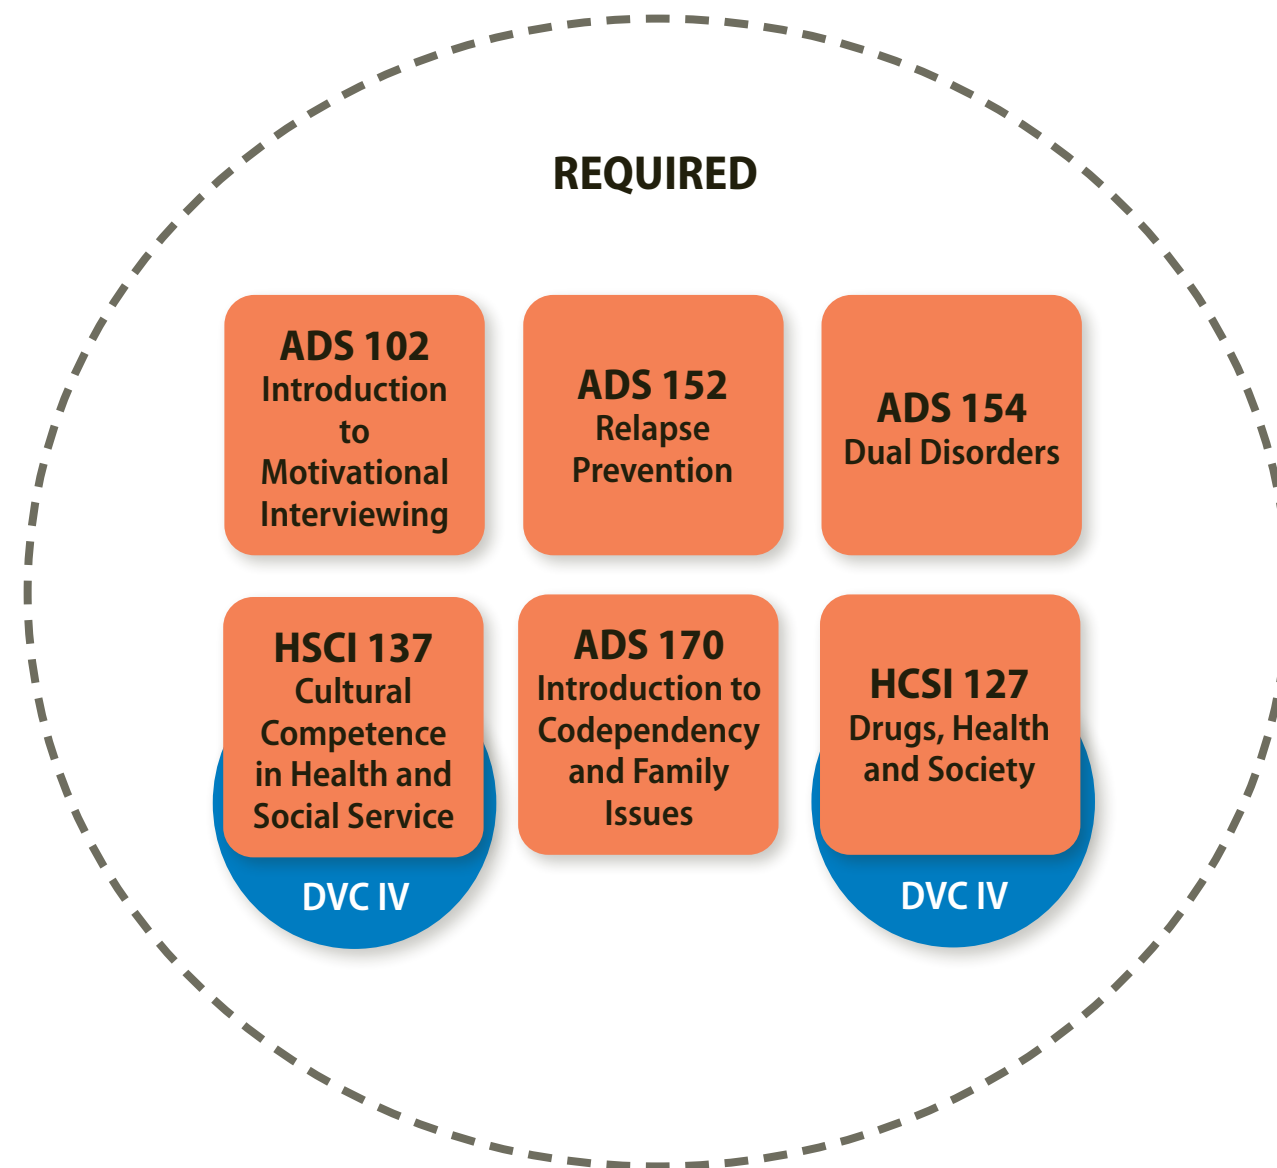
REQUIRED

ADS 102
Introduction to Motivational Interviewing

ADS 152
Relapse Prevention

ADS 154
Dual Disorders

HSCI 137
Cultural Competence in Health and Social Service

DVC IV

ADS 170
Introduction to Codependency and Family Issues

HCSI 127
Drugs, Health and Society

DVC IV